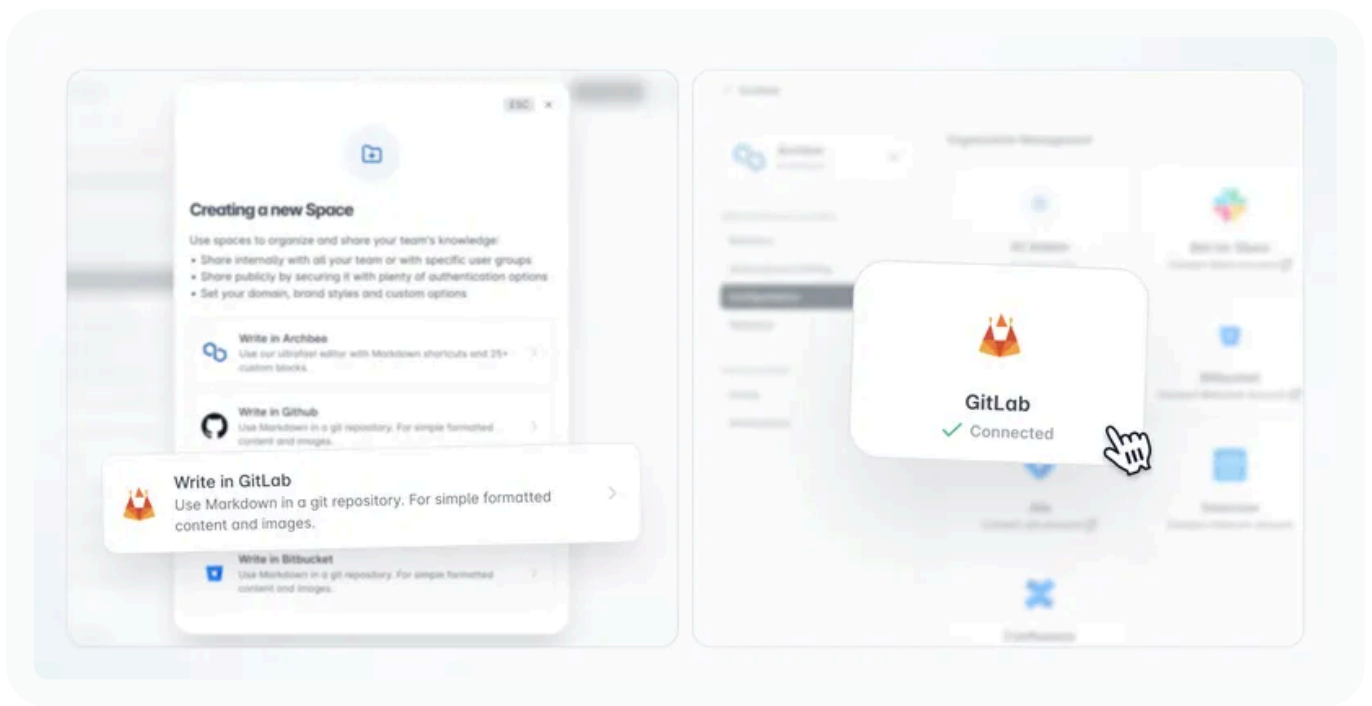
ESC ×

Creating a new Space

Use spaces to organize and share your team's knowledge:
• Share internally with all your team or with specific user groups
• Share publicly by securing it with plenty of authentication options
• Set your domain, brand styles and custom options

Write in Archbee
Use our ultrafast editor with Markdown shortcuts and 25+ custom blocks.

Write in Github
Use Markdown in a git repository. For simple formatted content and images.

Write in GitLab
Use Markdown in a git repository. For simple formatted content and images.

Write in Bitbucket
Use Markdown in a git repository. For simple formatted content and images.

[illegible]

Organization Management

GitLab
Connected

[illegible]

Confluence